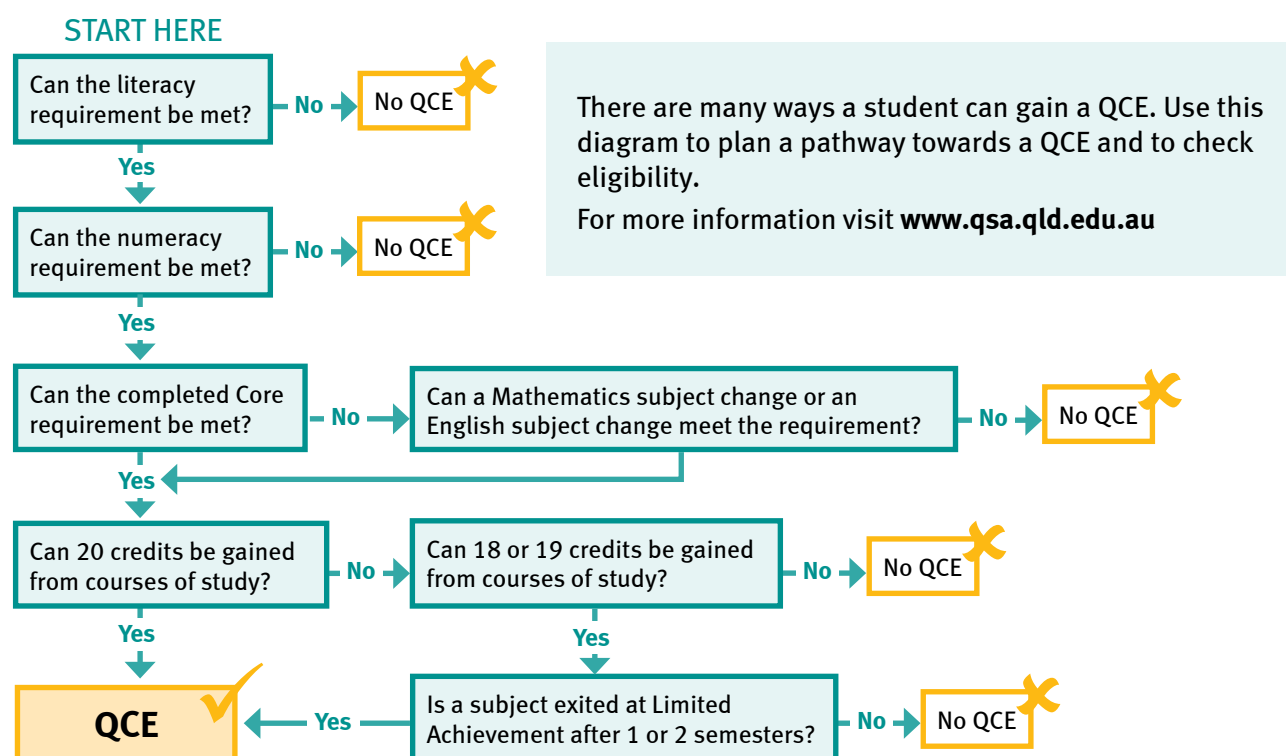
START HERE

Can the literacy requirement be met?

No

No QCE

Yes

Can the numeracy requirement be met?

No

No QCE

There are many ways a student can gain a QCE. Use this diagram to plan a pathway towards a QCE and to check eligibility.

For more information visit **www.qsa.qld.edu.au**

Yes

Can the completed Core requirement be met?

No

Can a Mathematics subject change or an English subject change meet the requirement?

No

No QCE

Yes

Can 20 credits be gained from courses of study?

No

Can 18 or 19 credits be gained from courses of study?

No

No QCE

Yes

Yes

QCE

Yes

Is a subject exited at Limited Achievement after 1 or 2 semesters?

No

No QCE